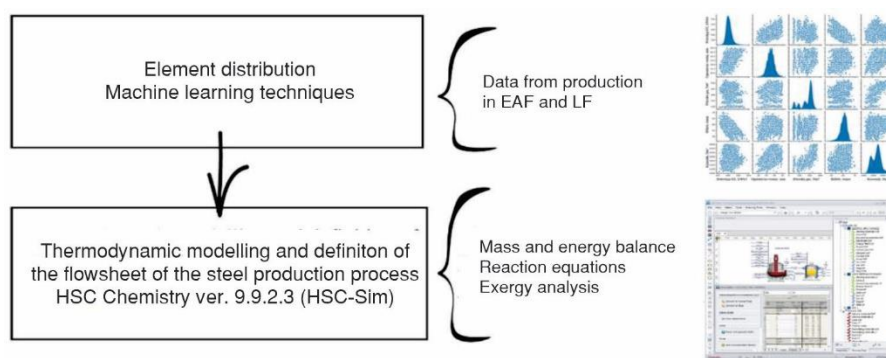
Element distribution
Machine learning techniques

Data from production in EAF and LF

Thermodynamic modelling and definiton of the flowsheet of the steel production process HSC Chemistry ver. 9.9.2.3 (HSC-Sim)

Mass and energy balance
Reaction equations
Exergy analysis